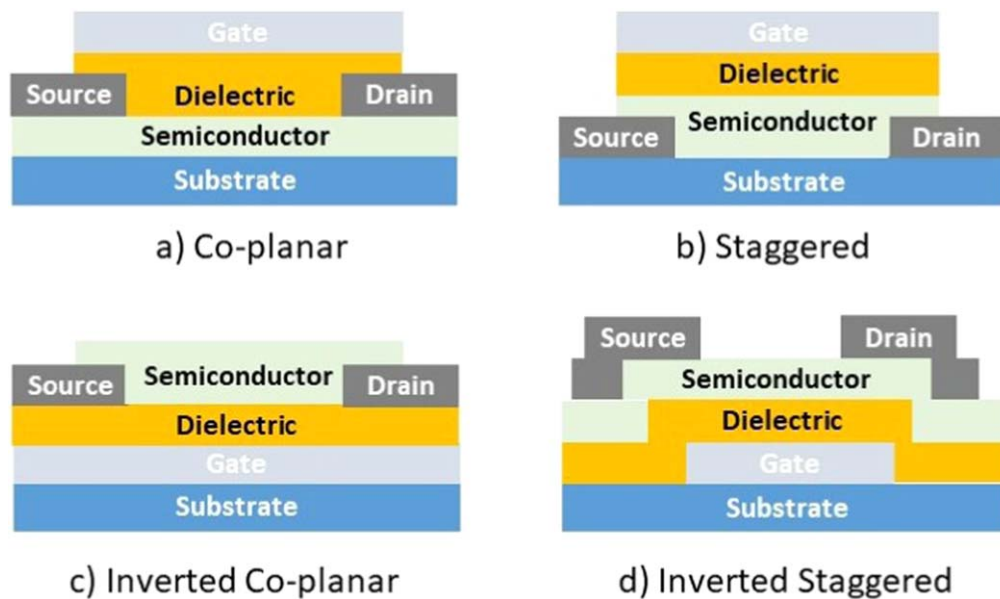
Gate
Source
Dielectric
Drain
Semiconductor
Substrate

a) Co-planar

Gate
Dielectric
Source
Semiconductor
Drain
Substrate

b) Staggered

Source
Semiconductor
Drain
Dielectric
Gate
Substrate

c) Inverted Co-planar

Source
Drain
Semiconductor
Dielectric
Gate
Substrate

d) Inverted Staggered